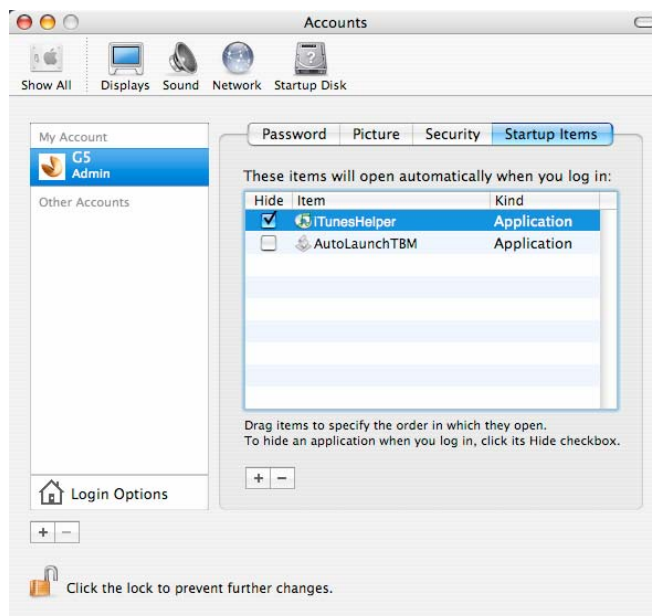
Accounts

Show All Displays Sound Network Startup Disk

My Account
G5
Admin
Other Accounts

Password Picture Security Startup Items

These items will open automatically when you log in:

| Hide | Item | Kind |
|---|---|---|
| ☑ | ITunesHelper | Application |
| ☐ | AutoLaunchTBM | Application |

Drag items to specify the order in which they open.
To hide an application when you log in, click its Hide checkbox.

+ −

Login Options

+ −

Click the lock to prevent further changes.